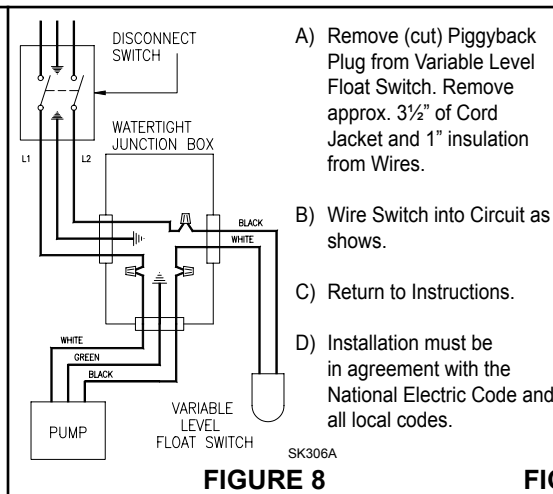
DISCONNECT SWITCH

WATERTIGHT JUNCTION BOX

L1

L2

BLACK

WHITE

WHITE

GREEN

BLACK

PUMP

VARIABLE LEVEL FLOAT SWITCH

SK306A

A) Remove (cut) Piggyback Plug from Variable Level Float Switch. Remove approx. 3½" of Cord Jacket and 1" insulation from Wires.

B) Wire Switch into Circuit as shows.

C) Return to Instructions.

D) Installation must be in agreement with the National Electric Code and all local codes.

FIGURE 8

FIG